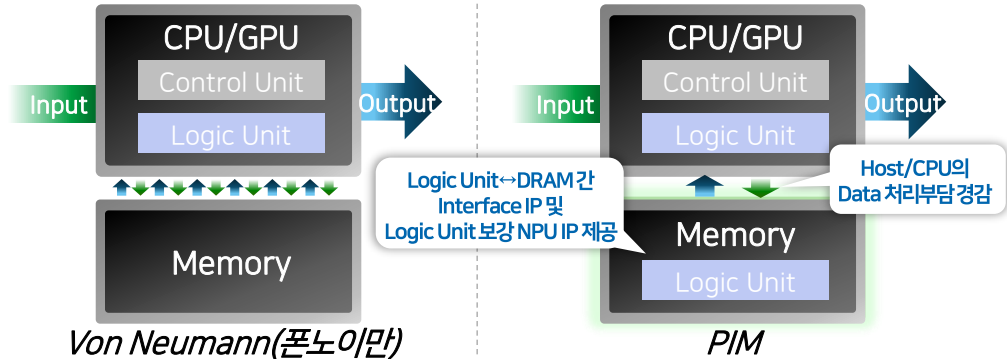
CPU/GPU

Control Unit

Logic Unit

Input

Output

Memory

Von Neumann(폰노이만)

CPU/GPU

Control Unit

Logic Unit

Input

Output

Logic Unit↔DRAM 간 Interface IP 및 Logic Unit 보강 NPU IP 제공

Host/CPU의 Data 처리부담 경감

Memory

Logic Unit

PIM